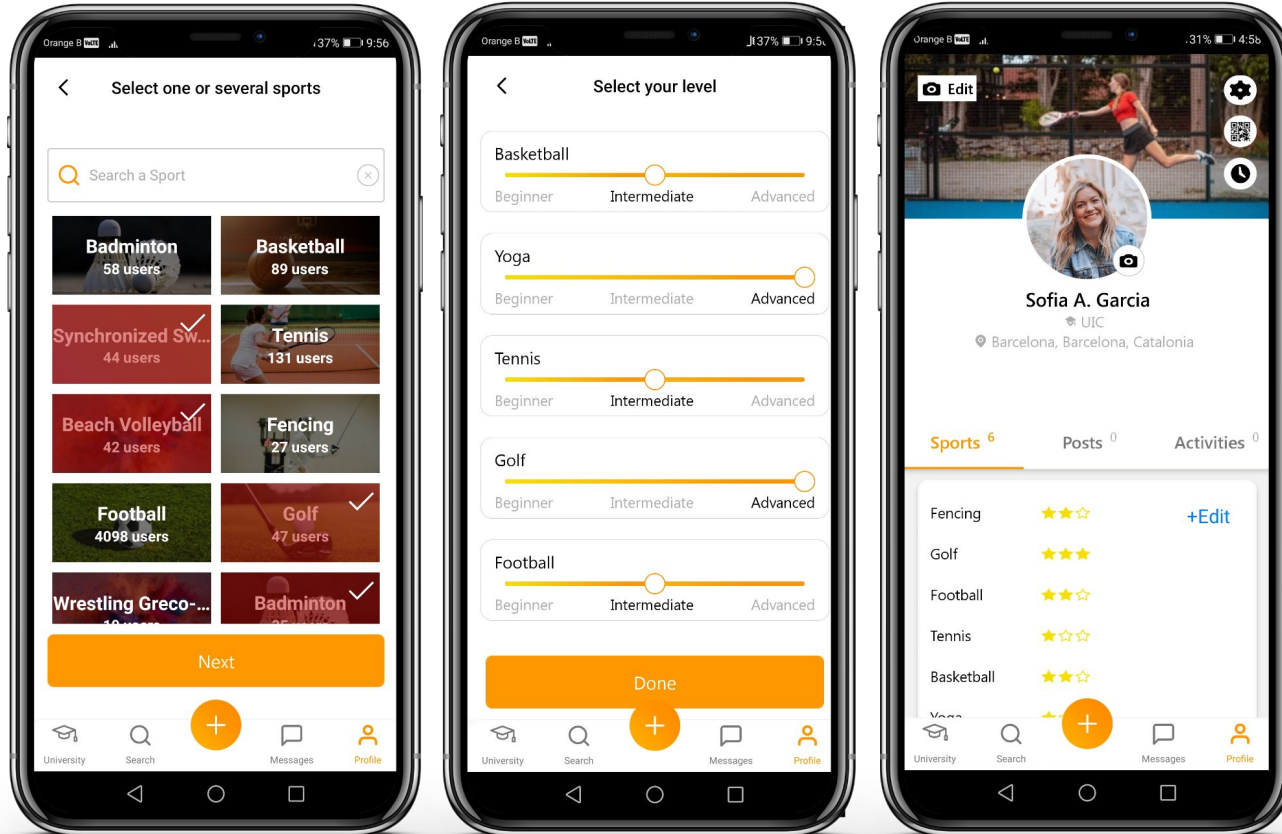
Orange B 37% 9:56

Select one or several sports

Search a Sport

Badminton
58 users

Basketball
89 users

Synchronized Sw...
44 users

Tennis
131 users

Beach Volleyball
42 users

Fencing
27 users

Football
4098 users

Golf
47 users

Wrestling Greco-...
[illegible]

Badminton
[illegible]

Next

University Search Messages Profile

Orange B 37% 9:5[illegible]

Select your level

Basketball
Beginner Intermediate Advanced

Yoga
Beginner Intermediate Advanced

Tennis
Beginner Intermediate Advanced

Golf
Beginner Intermediate Advanced

Football
Beginner Intermediate Advanced

Done

University Search Messages Profile

Orange B 31% 4:5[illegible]

Edit

Sofia A. Garcia
UIC
Barcelona, Barcelona, Catalonia

Sports 6 Posts 0 Activities 0

Fencing
+Edit
Golf
Football
Tennis
Basketball
Yoga

University Search Messages Profile